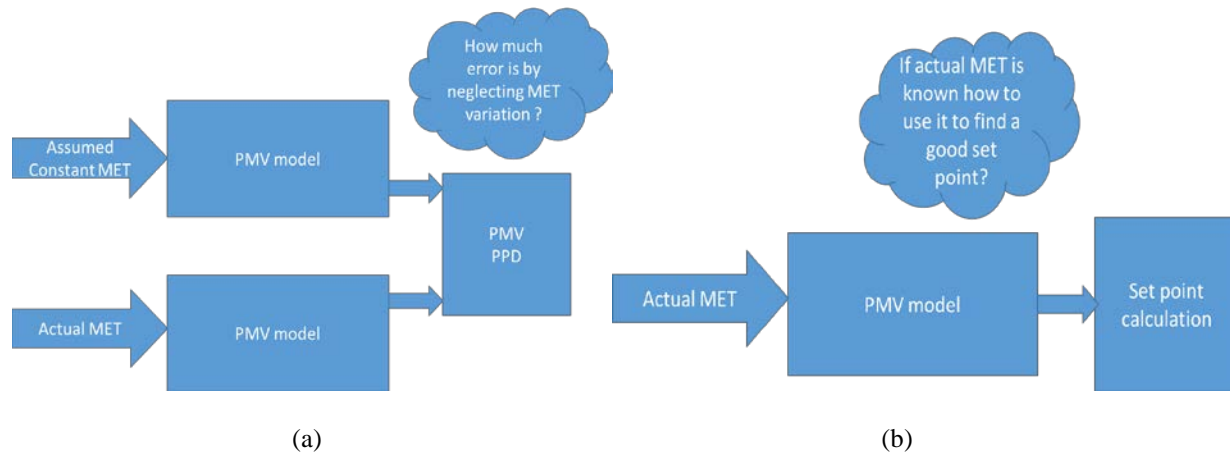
How much error is by neglecting MET variation ?

Assumed Constant MET

PMV model

PMV
PPD

Actual MET

PMV model

(a)

If actual MET is known how to use it to find a good set point?

Actual MET

PMV model

Set point calculation

(b)